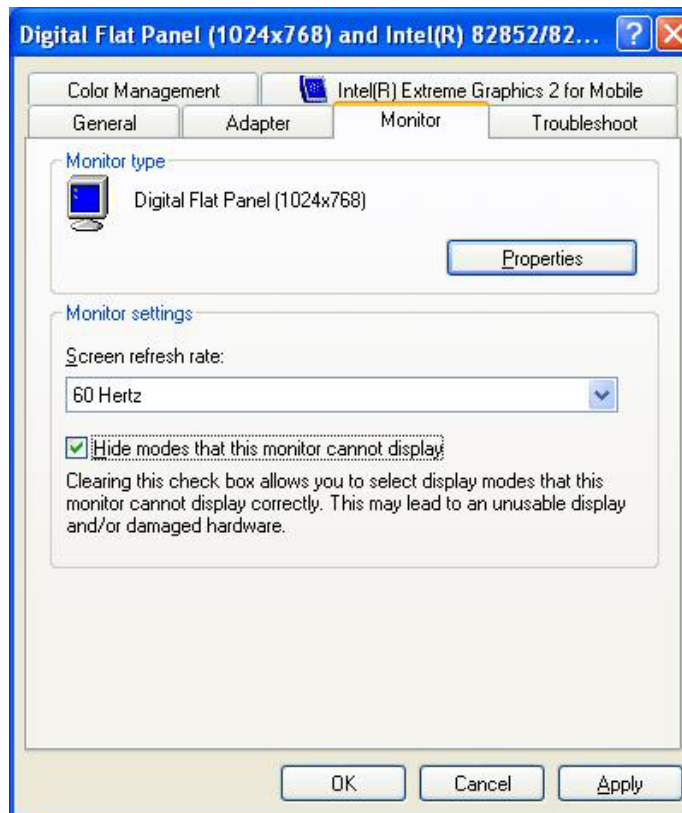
Digital Flat Panel (1024x768) and Intel(R) 82852/82...

Color Management
Intel(R) Extreme Graphics 2 for Mobile
General
Adapter
Monitor
Troubleshoot

Monitor type
Digital Flat Panel (1024x768)
Properties

Monitor settings
Screen refresh rate:
60 Hertz

Hide modes that this monitor cannot display

Clearing this check box allows you to select display modes that this monitor cannot display correctly. This may lead to an unusable display and/or damaged hardware.

OK
Cancel
Apply